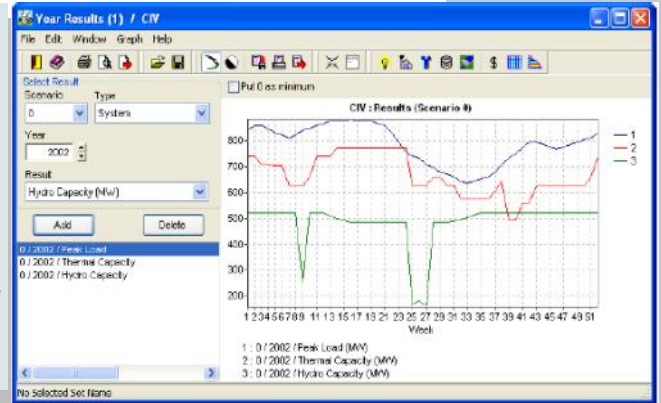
Year Results (1) / CIV

File Edit Window Graph Help

Select Result

Scenario
0

Type
System

Year
2002

Result
Hydro Capacity (MW)

Add

Delete

0 / 2002 / Peak Load
0 / 2002 / Thermal Capacity
0 / 2002 / Hydro Capacity

Put 0 as minimum

CIV : Results (Scenario 0)

800
700
600
500
400
300
200

1
2
3

1 2 3 4 5 6 7 8 9 11 13 15 17 19 21 23 25 27 29 31 33 35 37 39 41 43 45 47 49 51
Week

1 : 0 / 2002 / Peak Load (MW)
2 : 0 / 2002 / Thermal Capacity (MW)
3 : 0 / 2002 / Hydro Capacity (MW)

No Selected Set Name